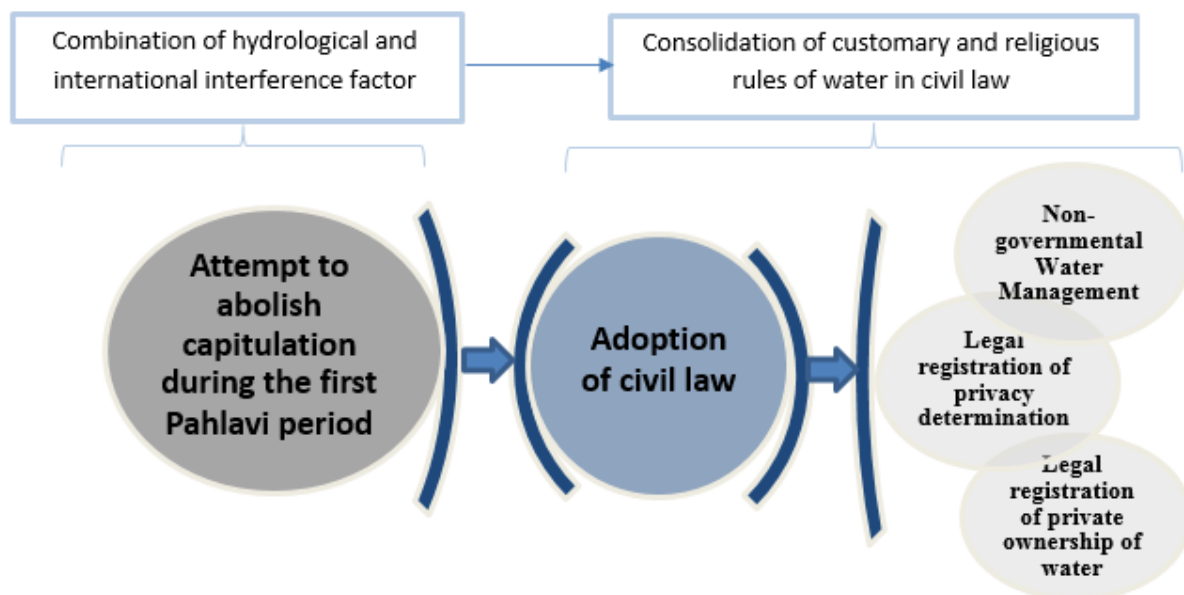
Combination of hydrological and international interference factor

Consolidation of customary and religious rules of water in civil law

Attempt to abolish capitulation during the first Pahlavi period

Adoption of civil law

Non-governmental Water Management

Legal registration of privacy determination

Legal registration of private ownership of water